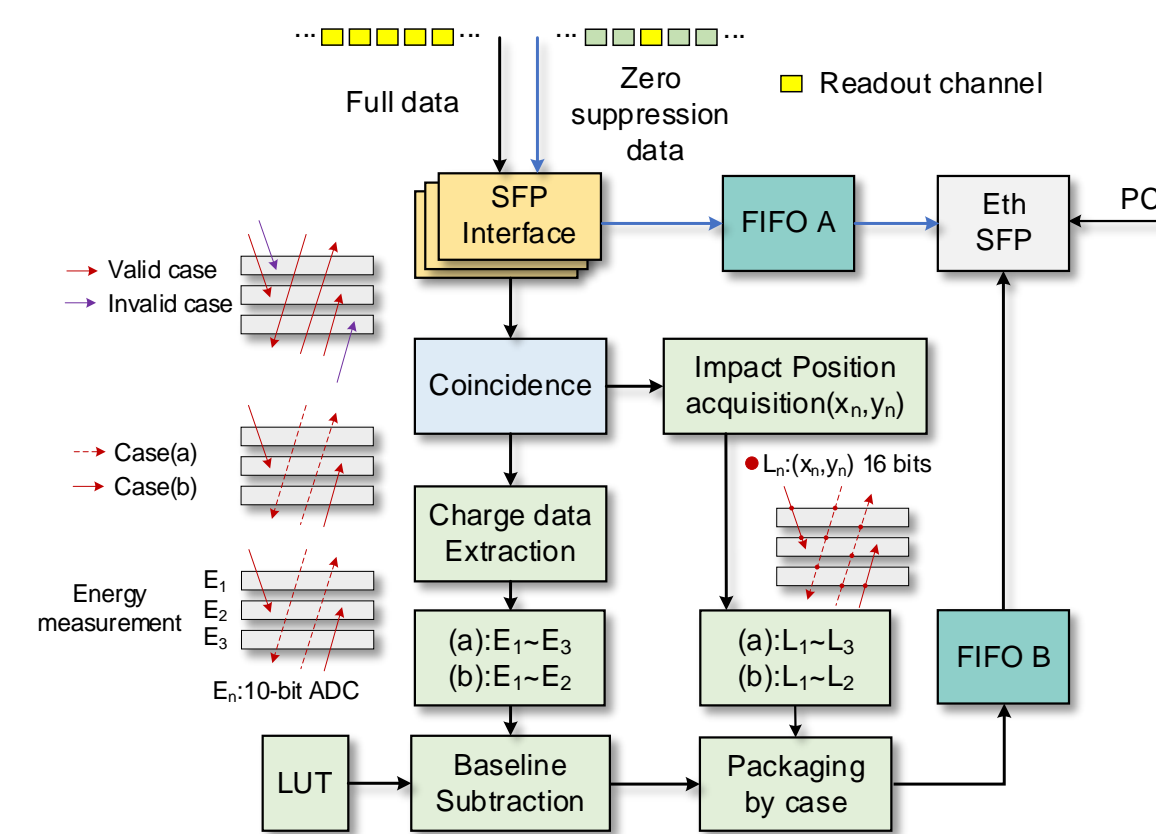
Full data

Zero suppression data

Readout channel

SFP Interface

FIFO A

Eth SFP

PC

Valid case
Invalid case

Coincidence

Impact Position acquisition($x_n$,$y_n$)

Case(a)
Case(b)

$L_n$:($x_n$,$y_n$) 16 bits

Charge data Extraction

Energy measurement

$E_1$
$E_2$
$E_3$

(a):$E_1$~$E_3$
(b):$E_1$~$E_2$

(a):$L_1$~$L_3$
(b):$L_1$~$L_2$

FIFO B

$E_n$:10-bit ADC

LUT

Baseline Subtraction

Packaging by case